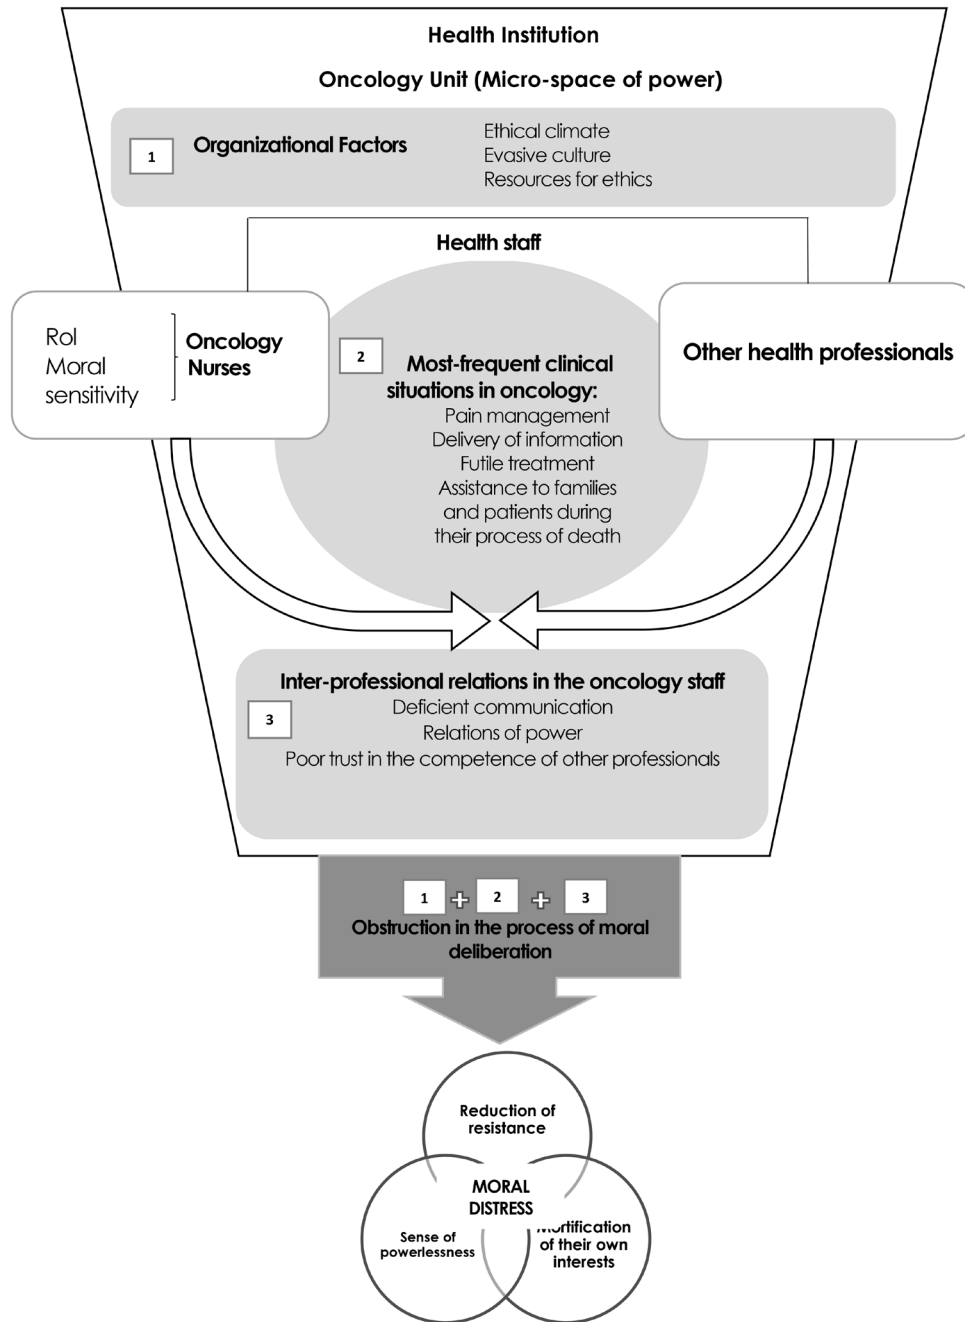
Health Institution

Oncology Unit (Micro-space of power)

1 Organizational Factors

Ethical climate
Evasive culture
Resources for ethics

Health staff

Rol
Moral sensitivity

Oncology Nurses

2 Most-frequent clinical situations in oncology:
Pain management
Delivery of information
Futile treatment
Assistance to families and patients during their process of death

Other health professionals

Inter-professional relations in the oncology staff
3
Deficient communication
Relations of power
Poor trust in the competence of other professionals

1 + 2 + 3
Obstruction in the process of moral deliberation

Reduction of resistance

MORAL DISTRESS

Sense of powerlessness

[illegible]rtification of their own interests